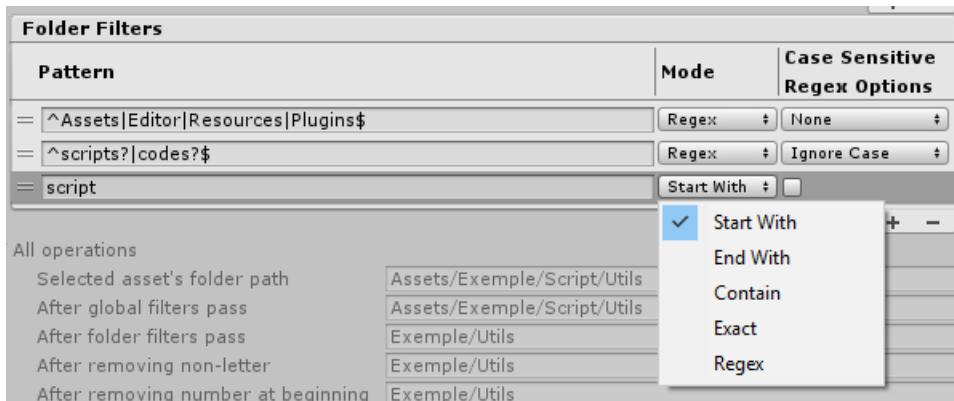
Folder Filters

| Pattern | Mode | Case Sensitive Regex Options |
|---|---|---|
| ^Assets\|Editor\|Resources\|Plugins$ | Regex | None |
| ^scripts?\|codes?$ | Regex | Ignore Case |
| script | Start With | |

+ −

Start With
End With
Contain
Exact
Regex

All operations

| | |
|---|---|
| Selected asset's folder path | Assets/Exemple/Script/Utils |
| After global filters pass | Assets/Exemple/Script/Utils |
| After folder filters pass | Exemple/Utils |
| After removing non-letter | Exemple/Utils |
| After removing number at beginning | Exemple/Utils |